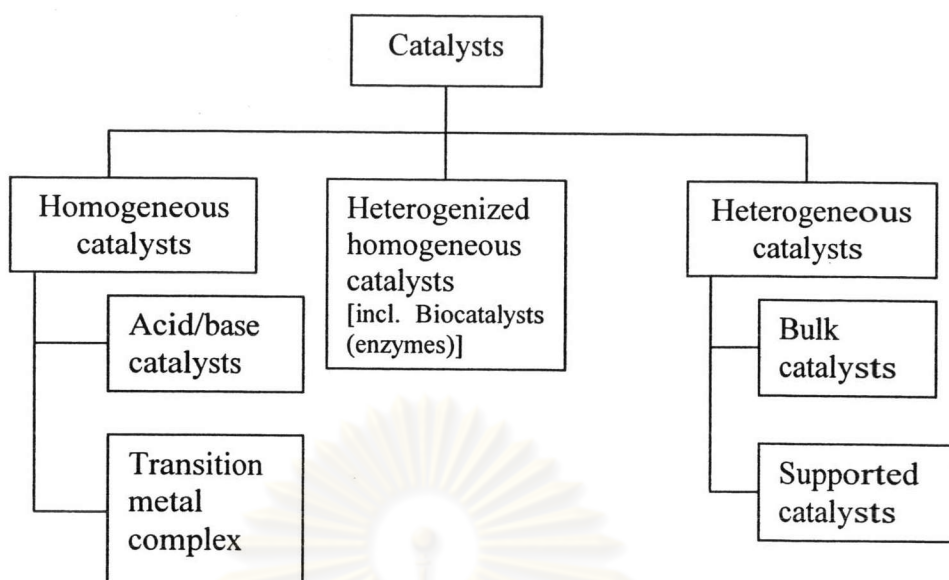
Catalysts

Homogeneous catalysts

Acid/base catalysts

Transition metal complex

Heterogenized homogeneous catalysts [incl. Biocatalysts (enzymes)]

Heterogeneous catalysts

Bulk catalysts

Supported catalysts